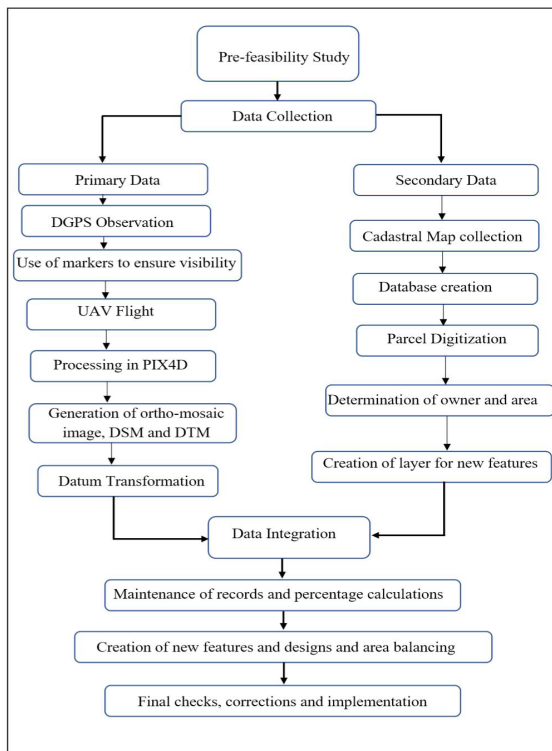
Pre-feasibility Study

Data Collection

Primary Data

DGPS Observation

Use of markers to ensure visibility

UAV Flight

Processing in PIX4D

Generation of ortho-mosaic image, DSM and DTM

Datum Transformation

Secondary Data

Cadastral Map collection

Database creation

Parcel Digitization

Determination of owner and area

Creation of layer for new features

Data Integration

Maintenance of records and percentage calculations

Creation of new features and designs and area balancing

Final checks, corrections and implementation